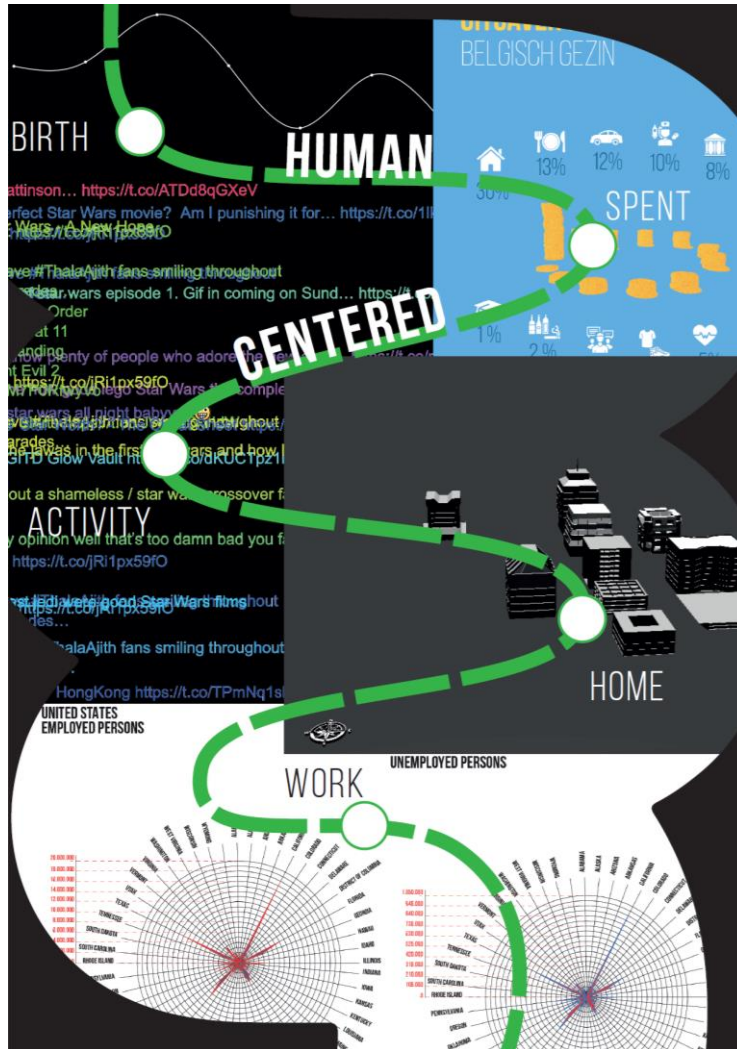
BIRTH

HUMAN

CENTERED

ACTIVITY

SPENT

HOME

WORK

BELGISCH GEZIN

30%

13%

12%

10%

8%

1%

2%

attinson… https://t.co/ATDd8qGXeV

erfect Star Wars movie? Am I punishing it for… https://t.co/1l

Wars - A New Hope

ave #ThalaAjith fans smiling throughout

star wars episode 1. Gif in coming on Sund… https://t

Order

at 11

nding

how plenty of people who adore the

nt Evil 2

https://t.co/jRi1px59fO

star wars all night baby

parades

the jawas in the first star wars and how

GITD Glow Vault https://t.co/dKUC1p21

out a shameless / star wars crossover f

y opinion well that's too damn bad you f

https://t.co/jRi1px59fO

st Ideal for good Star Wars films

ades…

halaAjith fans smiling throughout

HongKong https://t.co/TPmNq1s

UNITED STATES
EMPLOYED PERSONS

UNEMPLOYED PERSONS

TEXAS

TENNESSEE

SOUTH CAROLINA

RHODE ISLAND

SOUTH DAKOTA

PENNSYLVANIA

OREGON

ILLINOIS

INDIANA

IOWA

KANSAS

KENTUCKY

LOUISIANA

FLORIDA

GEORGIA

HAWAII

IDAHO

DELAWARE

DISTRICT OF COLUMBIA

CONNECTICUT

COLORADO

CALIFORNIA

ALABAMA

ALASKA

ARIZONA

ARKANSAS

VERMONT

UTAH

WYOMING

WISCONSIN

WEST VIRGINIA

WASHINGTON

VIRGINIA